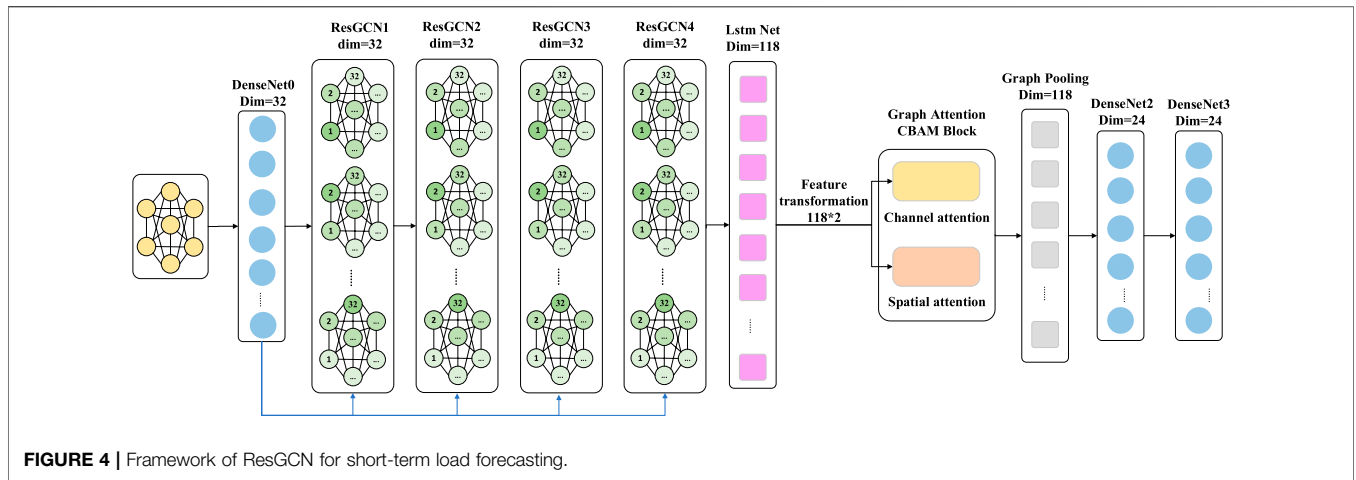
ResGCN1
dim=32

ResGCN2
dim=32

ResGCN3
dim=32

ResGCN4
dim=32

Lstm Net
Dim=118

DenseNet0
Dim=32

32
2
...
1
...
...

32
2
...
1
...
...

32
2
...
1
...
...

Feature transformation
118*2

Graph Attention
CBAM Block

Channel attention

Spatial attention

Graph Pooling
Dim=118

DenseNet2
Dim=24

DenseNet3
Dim=24

FIGURE 4 | Framework of ResGCN for short-term load forecasting.